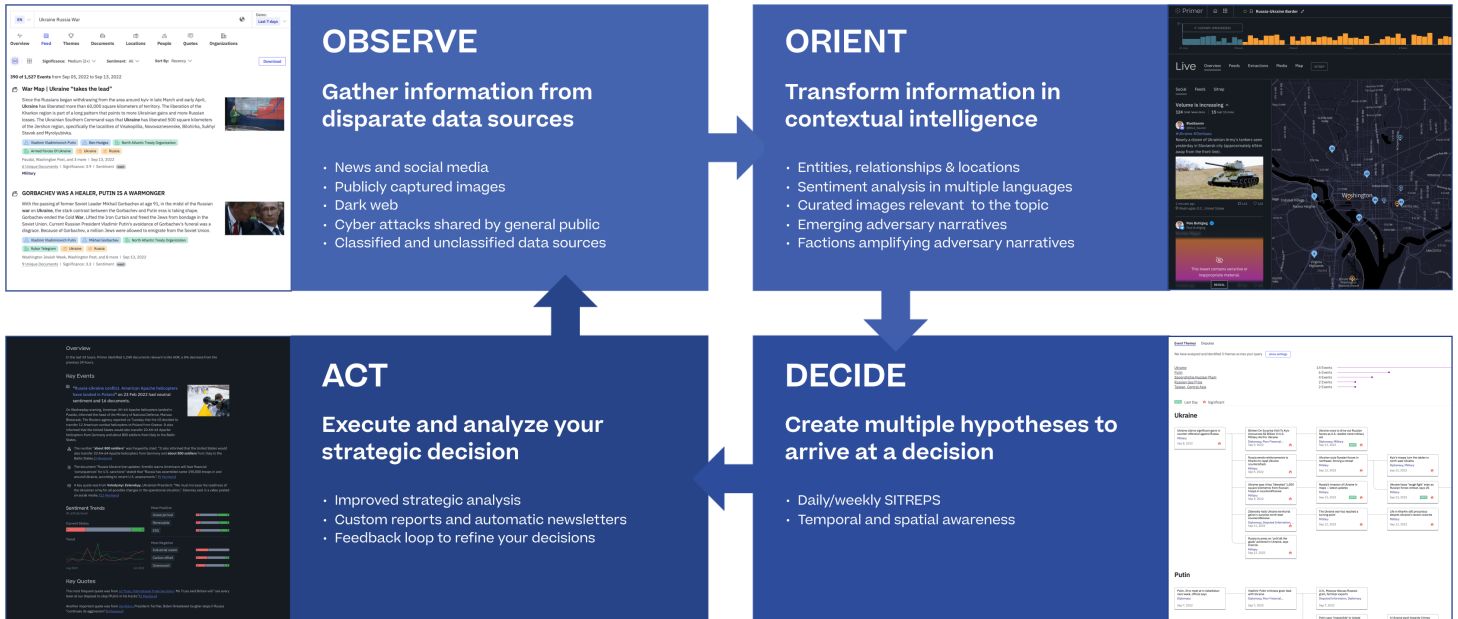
OBSERVE

Gather information from disparate data sources

- News and social media
- Publicly captured images
- Dark web
- Cyber attacks shared by general public
- Classified and unclassified data sources

ORIENT

Transform information in contextual intelligence

- Entities, relationships & locations
- Sentiment analysis in multiple languages
- Curated images relevant to the topic
- Emerging adversary narratives
- Factions amplifying adversary narratives

ACT

Execute and analyze your strategic decision

- Improved strategic analysis
- Custom reports and automatic newsletters
- Feedback loop to refine your decisions

DECIDE

Create multiple hypotheses to arrive at a decision

- Daily/weekly SITREPS
- Temporal and spatial awareness

Ukraine Russia War
Overview Feed Themes Documents Locations People Quotes Organizations
War Map | Ukraine "takes the lead"
GORBACHEV WAS A HEALER, PUTIN IS A WARMONGER
Download

Primer
Russia-Ukraine Border
Live
Volume is increasing
Washington

Overview
Key Events
Sentiment Trends
Key Quotes

Ukraine
Putin